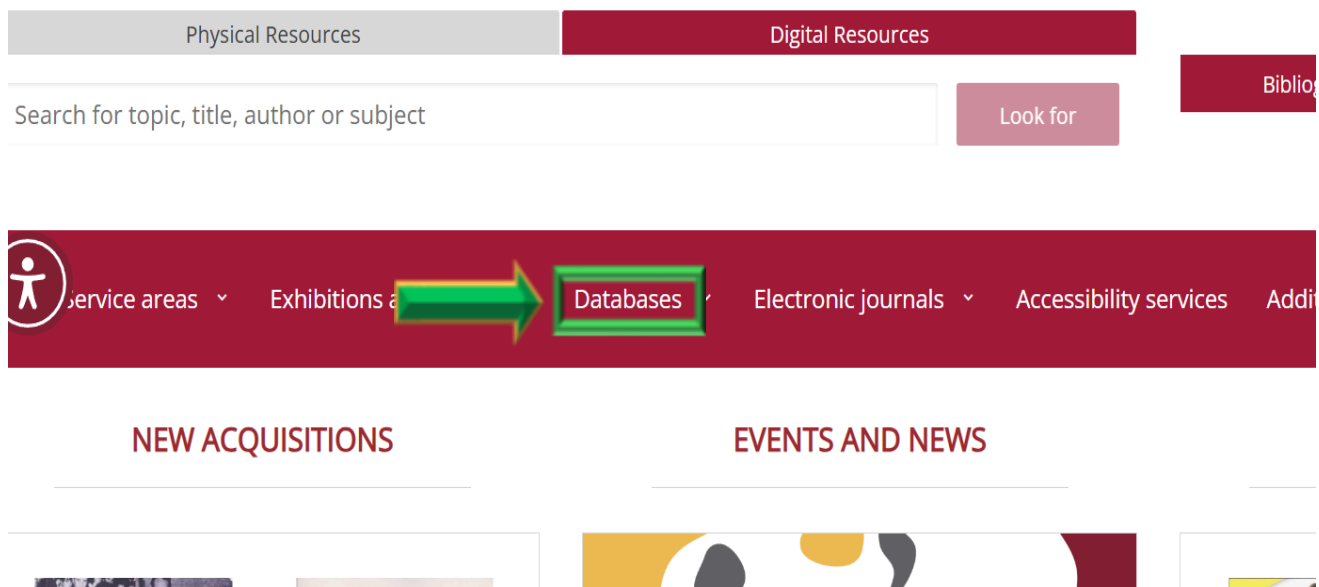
Physical Resources

Digital Resources

Search for topic, title, author or subject

Look for

Bibli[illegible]

Service areas

Exhibitions a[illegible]

Databases

Electronic journals

Accessibility services

Addi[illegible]

NEW ACQUISITIONS

EVENTS AND NEWS